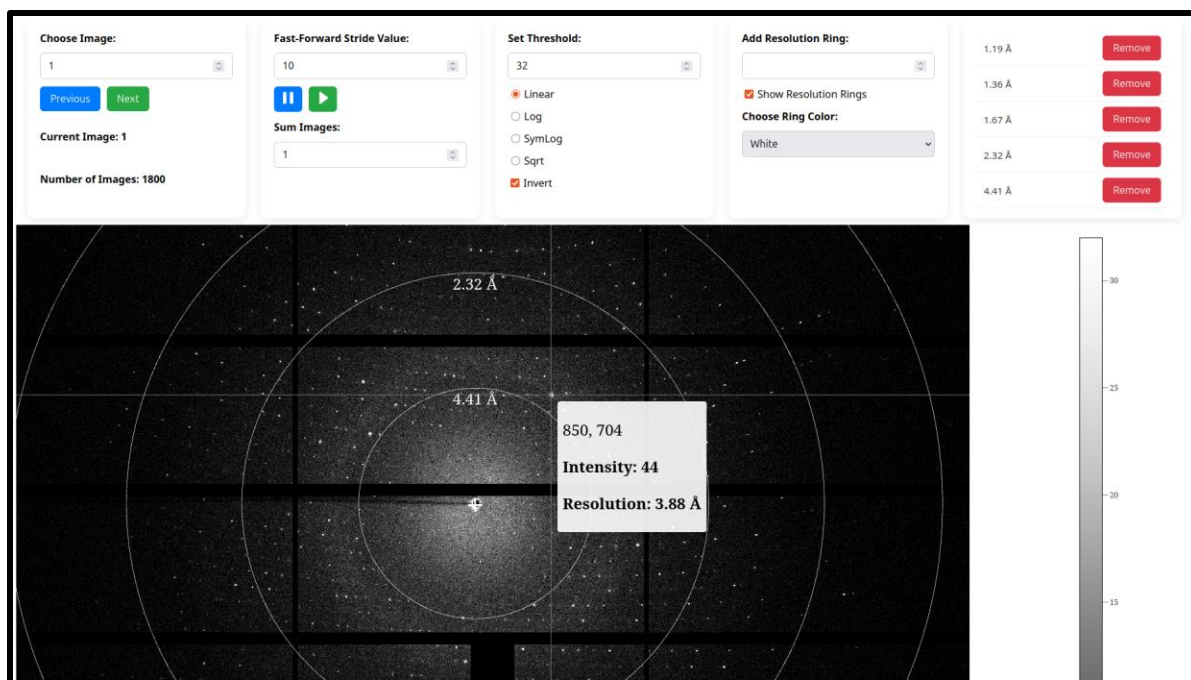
Choose Image:

1

Previous Next

Current Image: 1

Number of Images: 1800

Fast-Forward Stride Value:

10

Sum Images:

1

Set Threshold:

32

Linear

Log

SymLog

Sqrt

Invert

Add Resolution Ring:

Show Resolution Rings

Choose Ring Color:

White

1.19 Å Remove

1.36 Å Remove

1.67 Å Remove

2.32 Å Remove

4.41 Å Remove

2.32 Å

4.41 Å

850, 704

**Intensity: 44**

**Resolution: 3.88 Å**

30

25

20

15